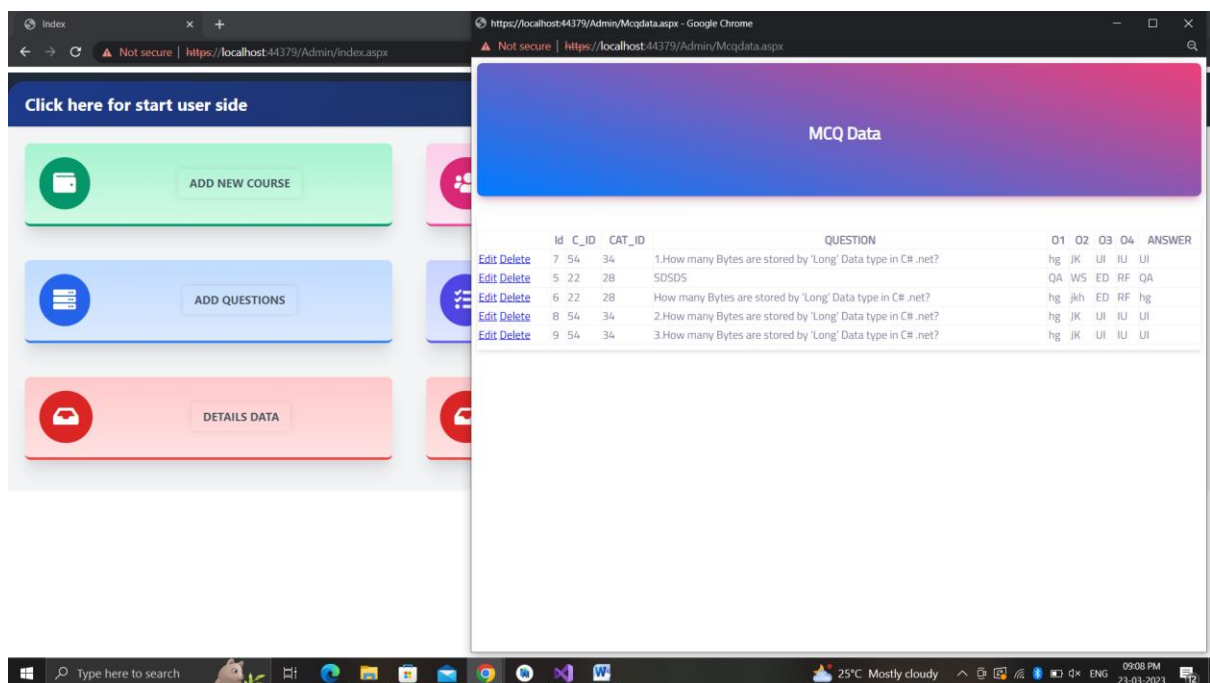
Index × +

Not secure | https://localhost:44379/Admin/index.aspx

Click here for start user side

ADD NEW COURSE

ADD QUESTIONS

DETAILS DATA

https://localhost:44379/Admin/Mcqdata.aspx - Google Chrome

Not secure | https://localhost:44379/Admin/Mcqdata.aspx

MCQ Data

| | Id | C_ID | CAT_ID | QUESTION | O1 | O2 | O3 | O4 | ANSWER |
|---|---|---|---|---|---|---|---|---|---|
| Edit Delete | 7 | 54 | 34 | 1.How many Bytes are stored by 'Long' Data type in C# .net? | hg | JK | UI | IU | UI |
| Edit Delete | 5 | 22 | 28 | SDSDS | QA | WS | ED | RF | QA |
| Edit Delete | 6 | 22 | 28 | How many Bytes are stored by 'Long' Data type in C# .net? | hg | jkh | ED | RF | hg |
| Edit Delete | 8 | 54 | 34 | 2.How many Bytes are stored by 'Long' Data type in C# .net? | hg | JK | UI | IU | UI |
| Edit Delete | 9 | 54 | 34 | 3.How many Bytes are stored by 'Long' Data type in C# .net? | hg | JK | UI | IU | UI |

Type here to search

25°C Mostly cloudy ENG 09:08 PM 23-03-2023